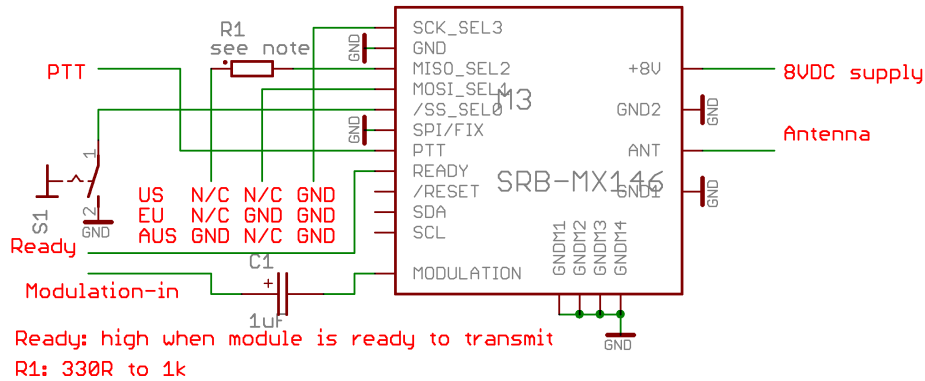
R1
see note
GND
SCK_SEL3
GND
MISO_SEL2
MOSI_SEL1
/SS_SEL0
SPI/FIX
PTT
READY
/RESET
SDA
SCL
MODULATION
M3
SRB-MX146
+8V
GND2
ANT
GND1
GND
GND
GND
GNDM1
GNDM2
GNDM3
GNDM4
GND
PTT
8VDC supply
Antenna
1
2
S1
GND
| US | N/C | N/C | GND |
|---|---|---|---|
| EU | N/C | GND | GND |
| AUS | GND | N/C | GND |

Ready
C1
+
Modulation-in
1uF
Ready: high when module is ready to transmit
R1: 330R to 1k